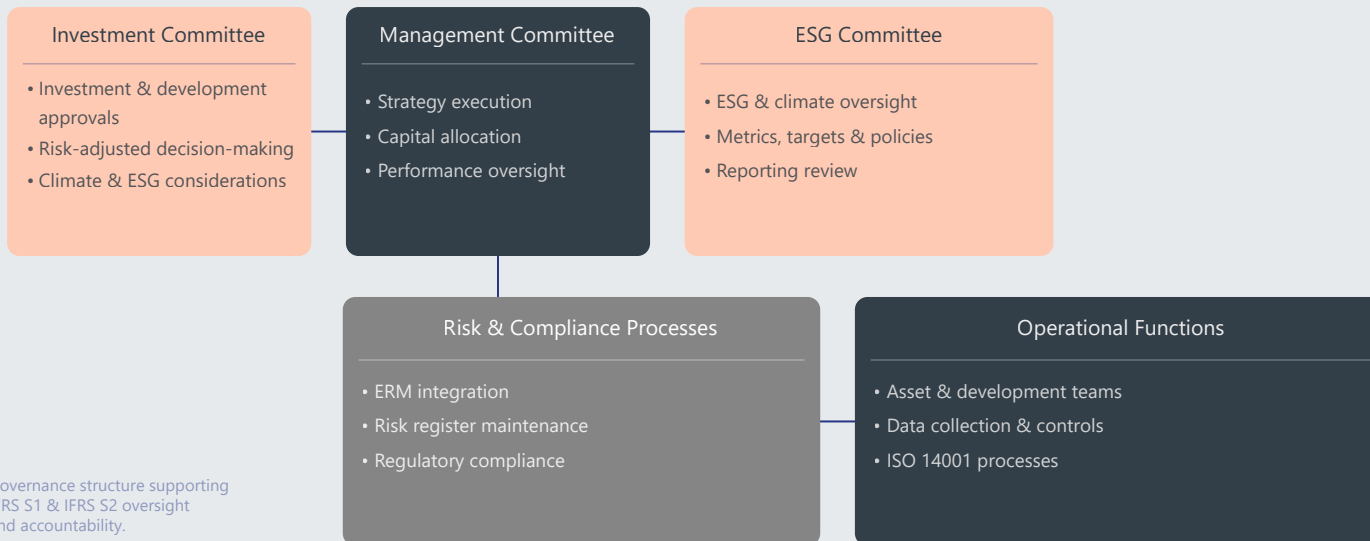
Investment Committee

• Investment & development approvals
• Risk-adjusted decision-making
• Climate & ESG considerations

Management Committee

• Strategy execution
• Capital allocation
• Performance oversight

ESG Committee

• ESG & climate oversight
• Metrics, targets & policies
• Reporting review

Risk & Compliance Processes

• ERM integration
• Risk register maintenance
• Regulatory compliance

Operational Functions

• Asset & development teams
• Data collection & controls
• ISO 14001 processes

overnance structure supporting FRS S1 & IFRS S2 oversight nd accountability.